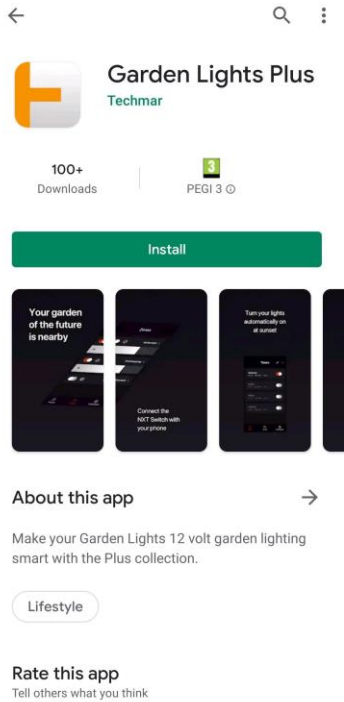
Garden Lights Plus
Techmar

100+
Downloads

3
PEGI 3 ⓘ

Install

Your garden of the future is nearby

Connect the NXT Switch with your phone

Turn your lights automatically on at sunset

About this app

Make your Garden Lights 12 volt garden lighting smart with the Plus collection.

Lifestyle

Rate this app
Tell others what you think